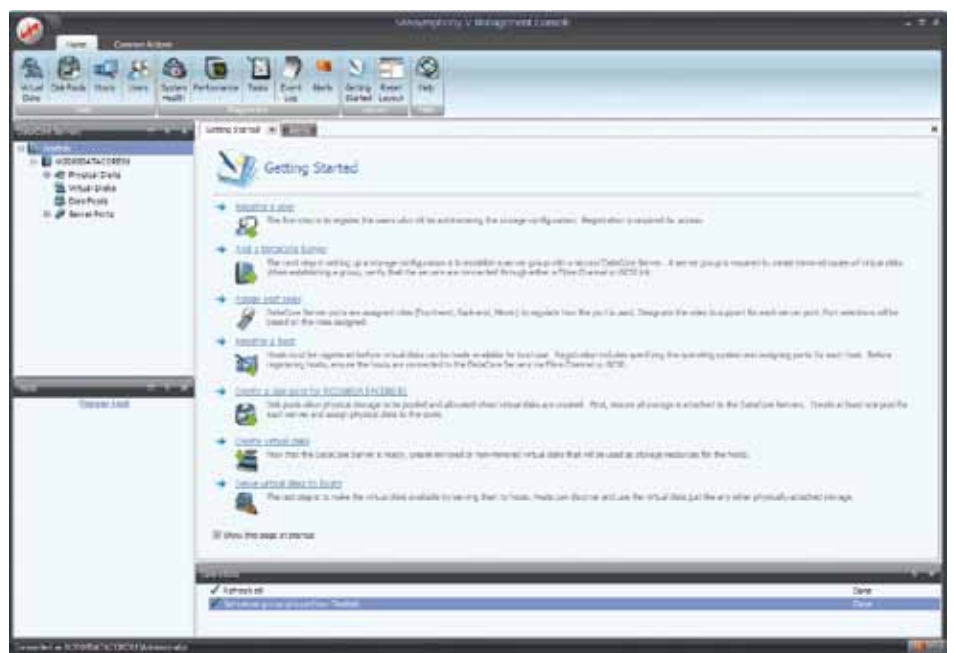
SANsymphony V Management Console

Home
Common Actions

Virtual Disks
Disk Pools
Hosts
Users
System Health
Performance
Tasks
Event Log
Alerts
Getting Started
Reset Layout
Help

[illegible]

Getting Started

Getting Started

Register a user
The first step is to register the users who will be administering the storage configuration. Registration is required for access.

Add a DataCore Server
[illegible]

Assign port roles
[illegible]

Register a host
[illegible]

Create a disk pool for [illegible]
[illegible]

Create virtual disks
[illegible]

Serve virtual disks to hosts
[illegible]

Show this page at startup

Physical Disks
Virtual Disks
Disk Pools
Server Ports

Register host

Refresh all
Done
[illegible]
Done

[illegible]